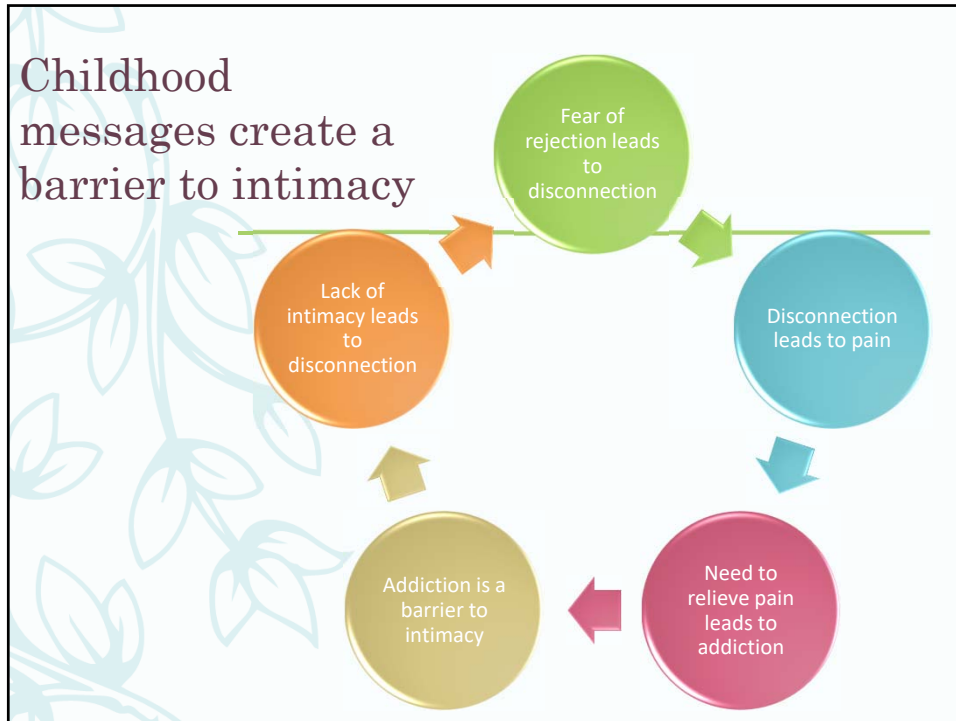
Childhood messages create a barrier to intimacy

Fear of rejection leads to disconnection

Disconnection leads to pain

Need to relieve pain leads to addiction

Addiction is a barrier to intimacy

Lack of intimacy leads to disconnection